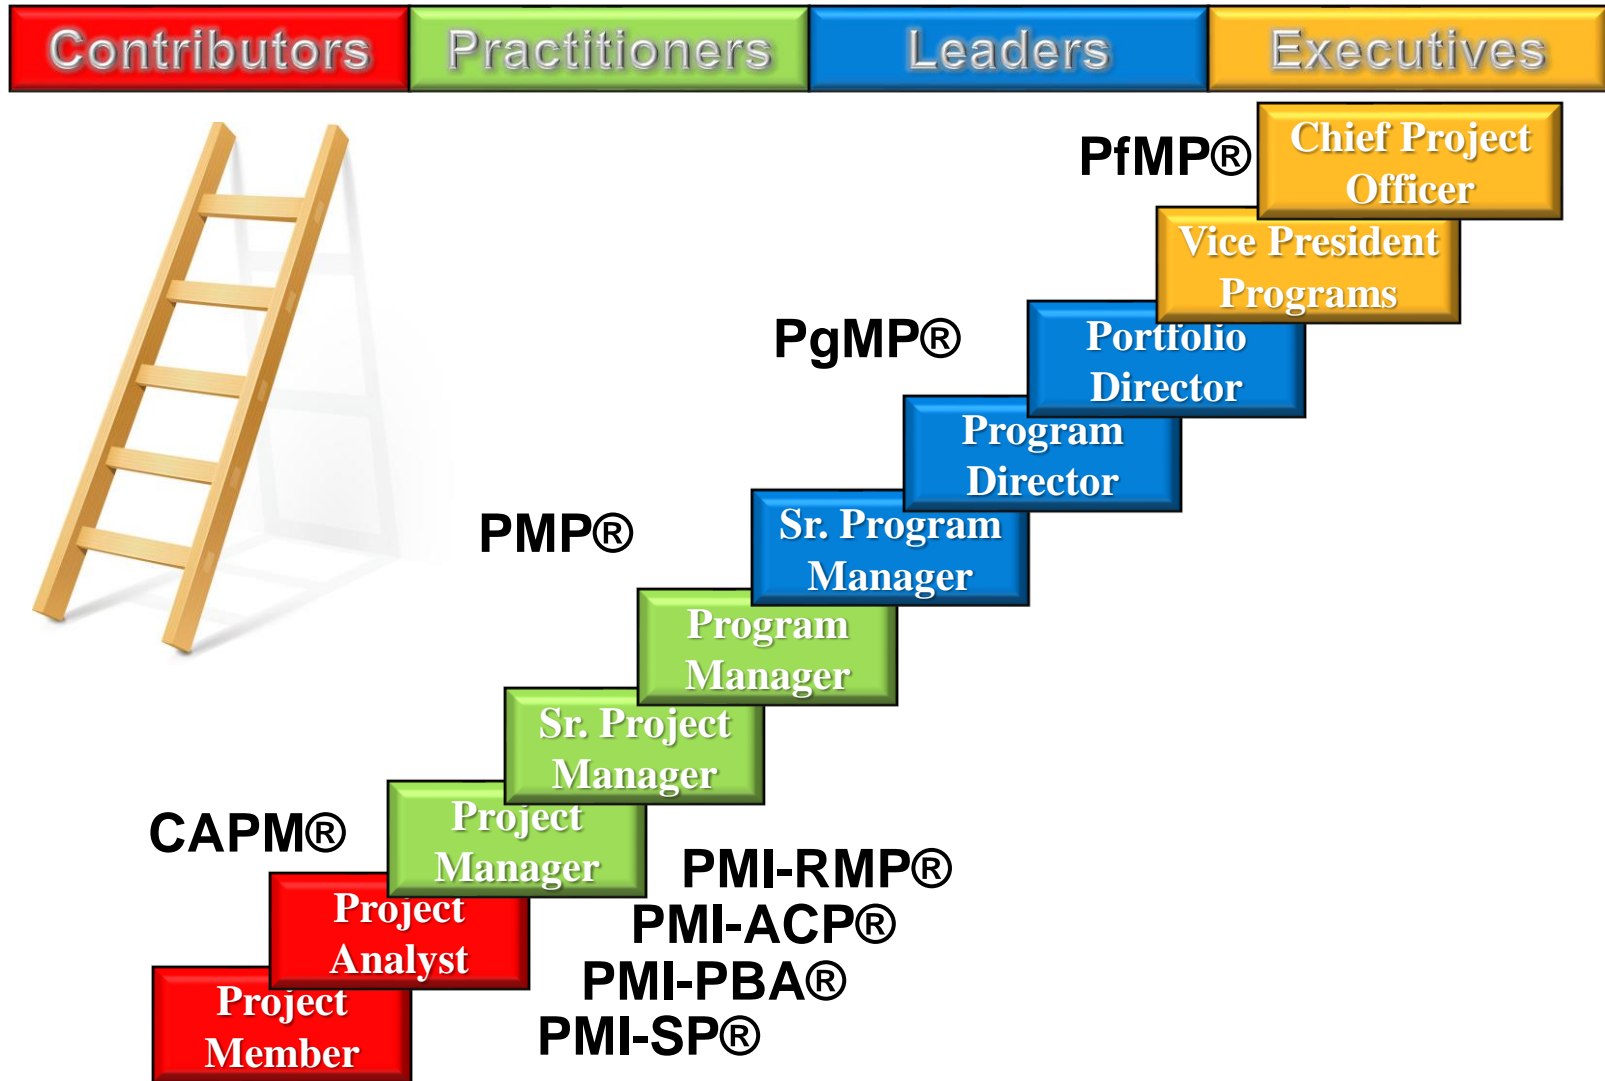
Contributors Practitioners Leaders Executives

PfMP®

Chief Project Officer

Vice President Programs

PgMP®

Portfolio Director

Program Director

PMP®

Sr. Program Manager

Program Manager

Sr. Project Manager

CAPM®

Project Manager

Project Analyst

Project Member

PMI-RMP®
PMI-ACP®
PMI-PBA®
PMI-SP®